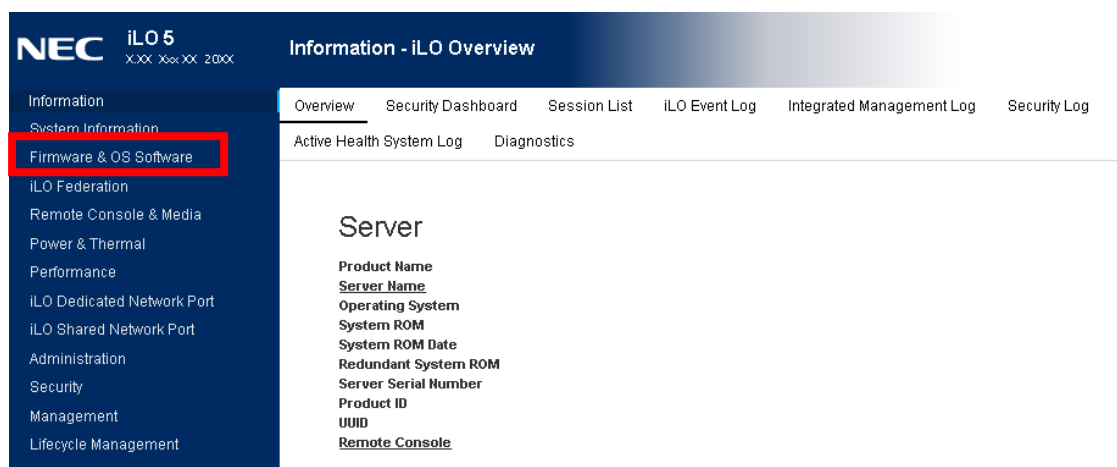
NEC iLO 5
X.XX Xxx XX 20XX

Information - iLO Overview

Information
System Information
Firmware & OS Software
iLO Federation
Remote Console & Media
Power & Thermal
Performance
iLO Dedicated Network Port
iLO Shared Network Port
Administration
Security
Management
Lifecycle Management

Overview Security Dashboard Session List iLO Event Log Integrated Management Log Security Log
Active Health System Log Diagnostics

Server

Product Name
Server Name
Operating System
System ROM
System ROM Date
Redundant System ROM
Server Serial Number
Product ID
UUID
Remote Console